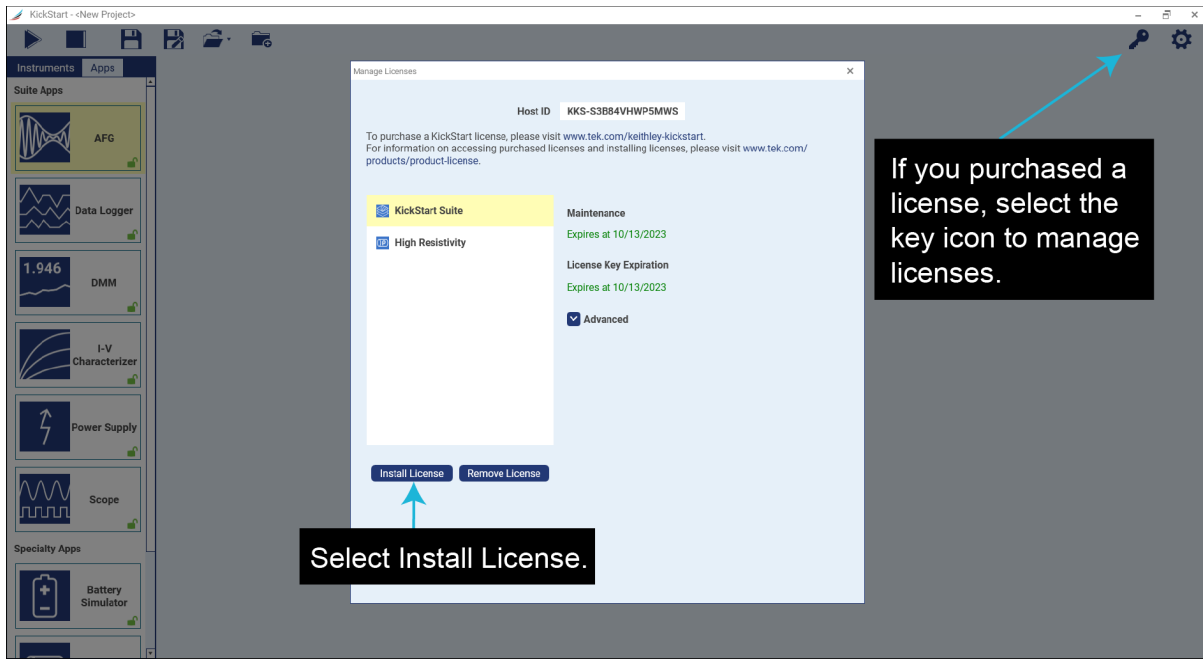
KickStart - <New Project>

Instruments Apps

Suite Apps

AFG

Data Logger

1.946

DMM

I-V Characterizer

Power Supply

Scope

Specialty Apps

Battery Simulator

Manage Licenses

Host ID KKS-S3B84VHWP5MWS

To purchase a KickStart license, please visit www.tek.com/keithley-kickstart.
For information on accessing purchased licenses and installing licenses, please visit www.tek.com/products/product-license.

KickStart Suite

High Resistivity

Maintenance

Expires at 10/13/2023

License Key Expiration

Expires at 10/13/2023

Advanced

Install License

Remove License

If you purchased a license, select the key icon to manage licenses.

Select Install License.